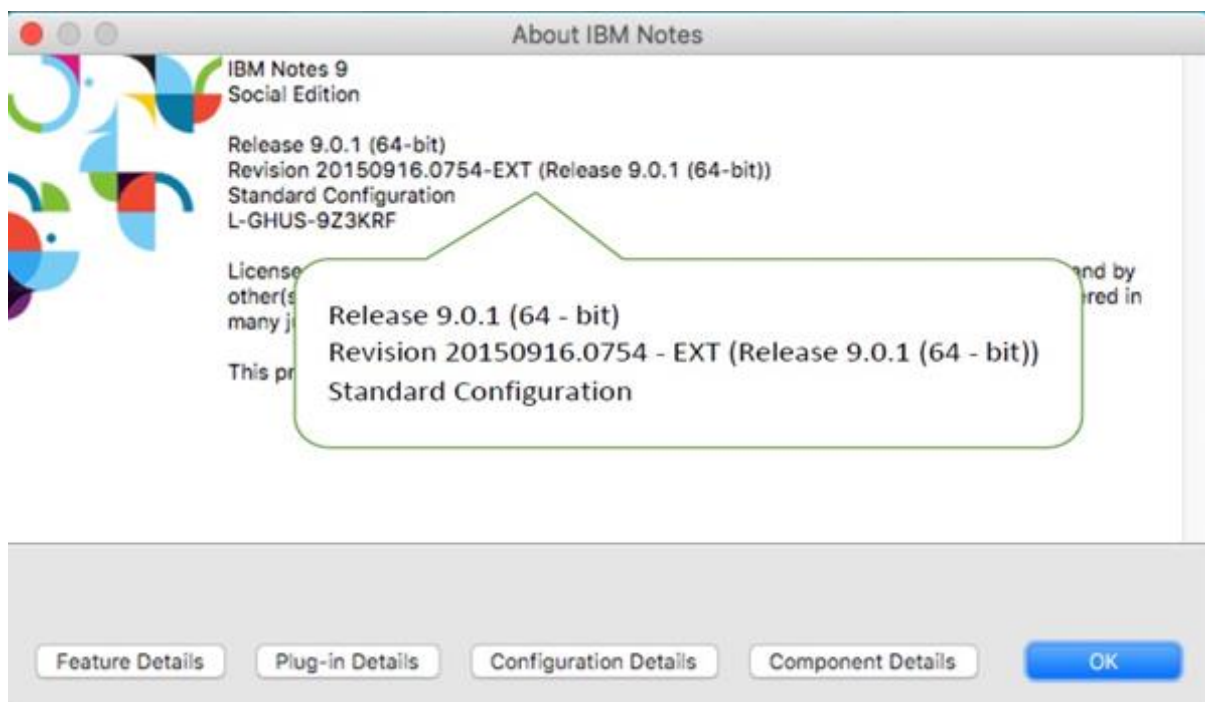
About IBM Notes

IBM Notes 9
Social Edition

Release 9.0.1 (64-bit)
Revision 20150916.0754-EXT (Release 9.0.1 (64-bit))
Standard Configuration
L-GHUS-9Z3KRF

License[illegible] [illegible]nd by other(s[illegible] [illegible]red in many j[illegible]

This pr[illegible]

Release 9.0.1 (64 - bit)
Revision 20150916.0754 - EXT (Release 9.0.1 (64 - bit))
Standard Configuration

Feature Details
Plug-in Details
Configuration Details
Component Details
OK